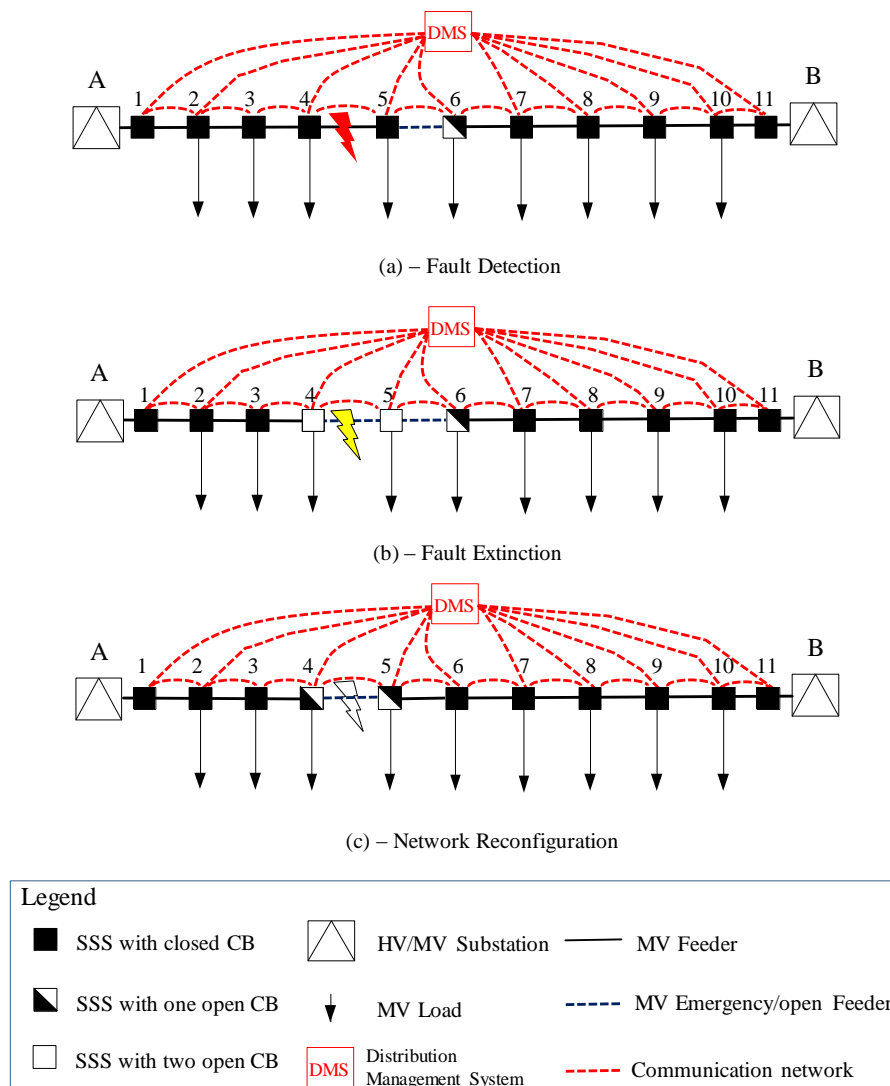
DMS

A

B

1 2 3 4 5 6 7 8 9 10 11

(a) – Fault Detection

DMS

A

B

1 2 3 4 5 6 7 8 9 10 11

(b) – Fault Extinction

DMS

A

B

1 2 3 4 5 6 7 8 9 10 11

(c) – Network Reconfiguration

Legend

SSS with closed CB

HV/MV Substation

MV Feeder

SSS with one open CB

MV Load

MV Emergency/open Feeder

SSS with two open CB

DMS Distribution Management System

Communication network